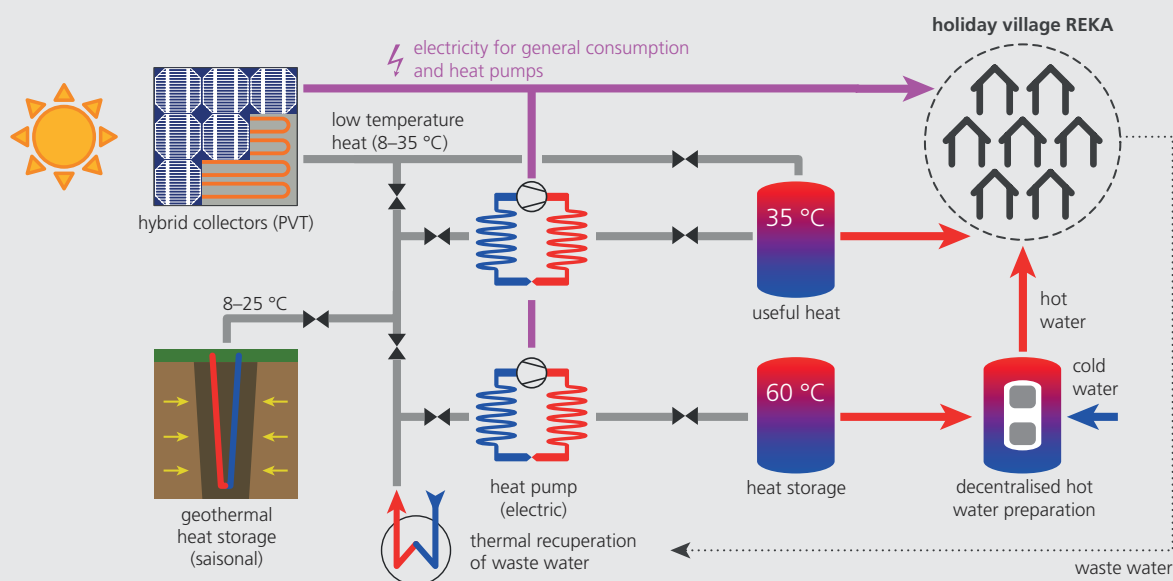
holiday village REKA

electricity for general consumption and heat pumps

low temperature heat (8–35 °C)

hybrid collectors (PVT)

35 °C

useful heat

hot water

8–25 °C

cold water

60 °C

heat storage

decentralised hot water preparation

heat pump (electric)

geothermal heat storage (saisonal)

thermal recuperation of waste water

waste water